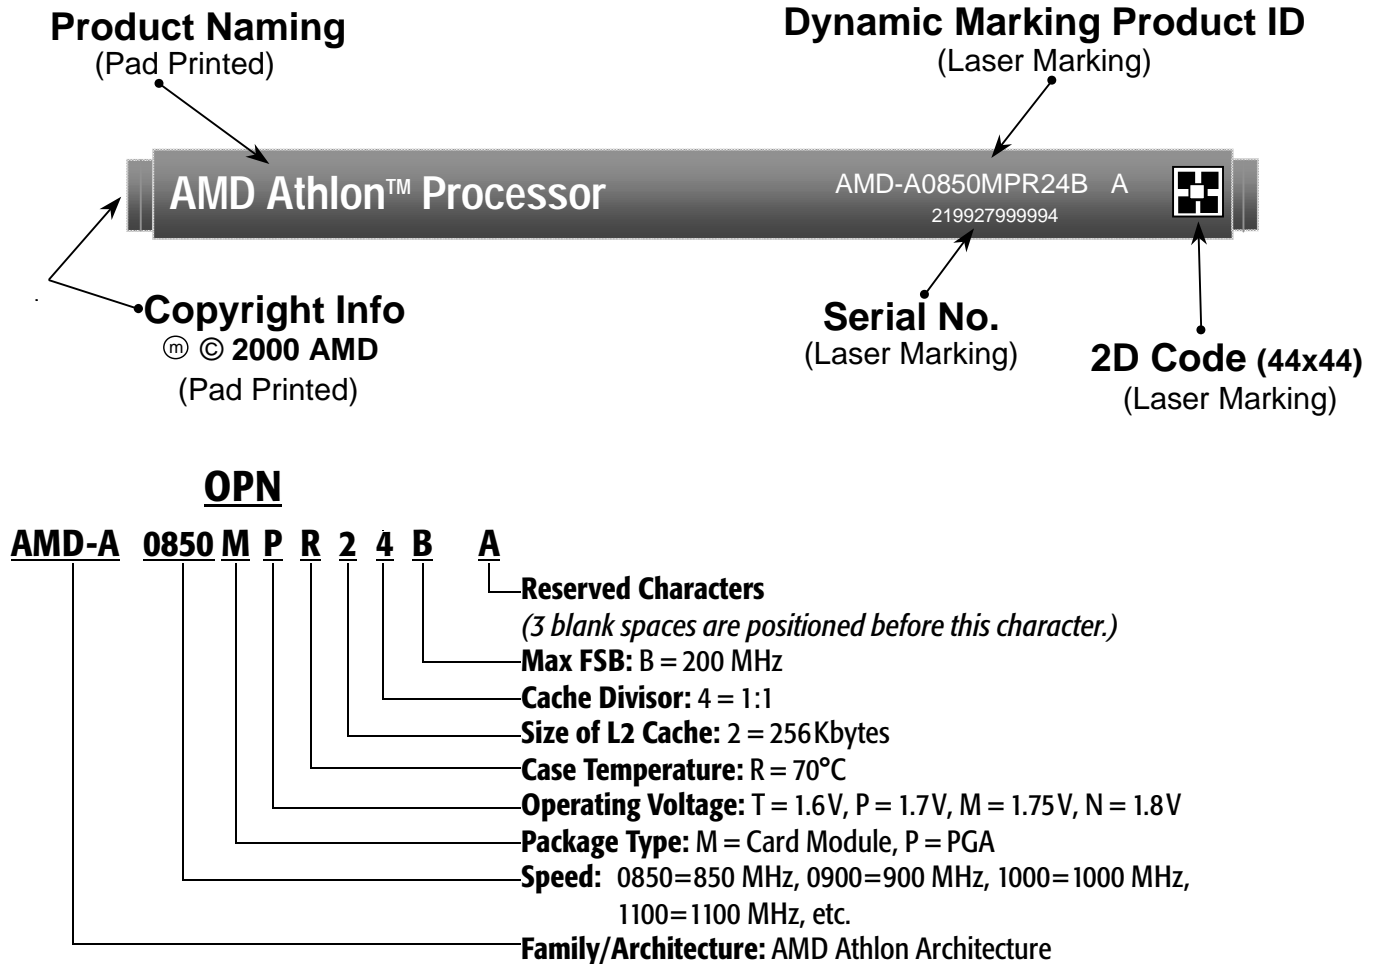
Product Naming
(Pad Printed)

Dynamic Marking Product ID
(Laser Marking)

AMD Athlon™ Processor

AMD-A0850MPR24B A
219927999994

Copyright Info
ⓜ © 2000 AMD
(Pad Printed)

Serial No.
(Laser Marking)

2D Code (44x44)
(Laser Marking)

OPN

AMD-A 0850 M P R 2 4 B A

Reserved Characters
(3 blank spaces are positioned before this character.)
Max FSB: B = 200 MHz
Cache Divisor: 4 = 1:1
Size of L2 Cache: 2 = 256Kbytes
Case Temperature: R = 70°C
Operating Voltage: T = 1.6V, P = 1.7V, M = 1.75V, N = 1.8V
Package Type: M = Card Module, P = PGA
Speed: 0850=850 MHz, 0900=900 MHz, 1000=1000 MHz, 1100=1100 MHz, etc.
Family/Architecture: AMD Athlon Architecture